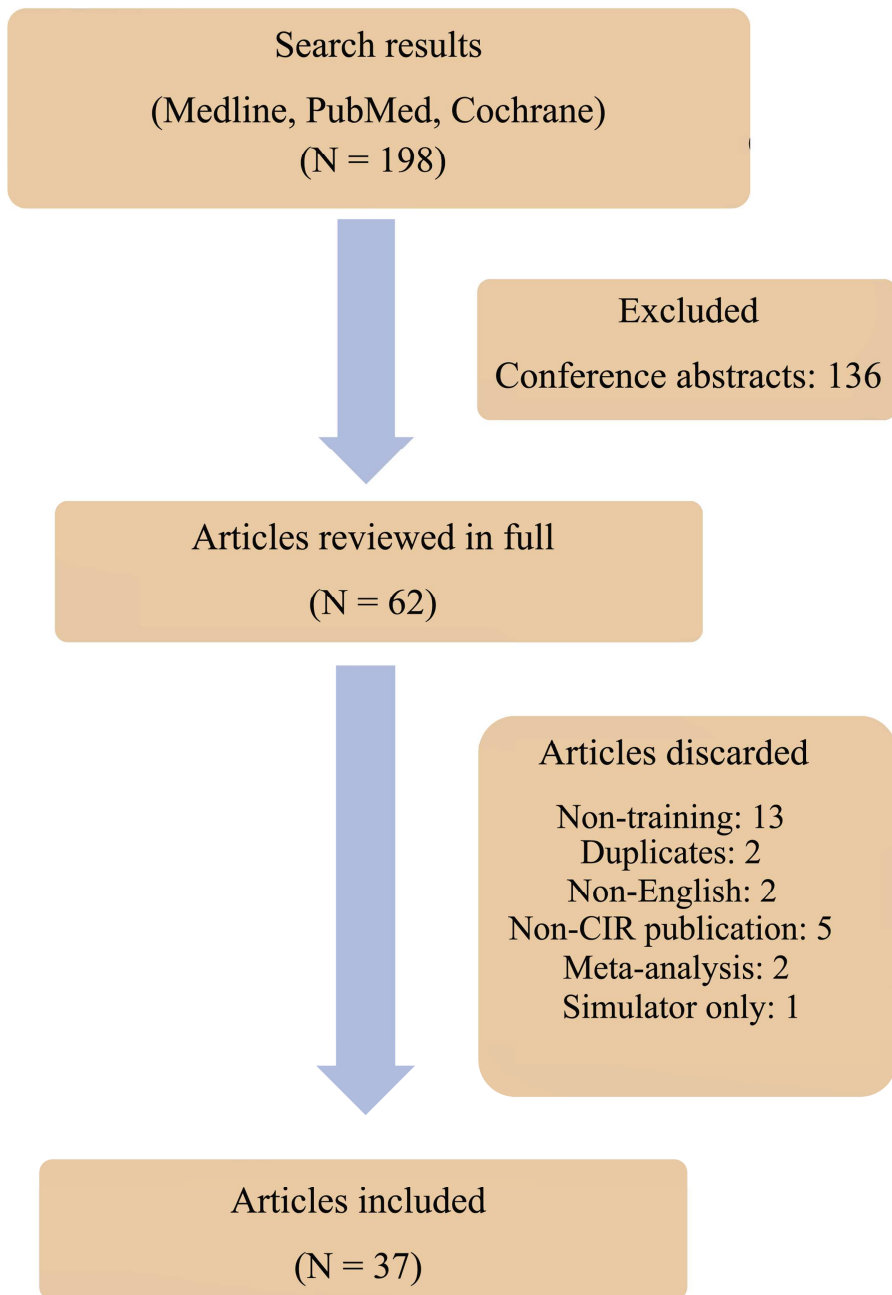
Search results
(Medline, PubMed, Cochrane)
(N = 198)

Excluded
Conference abstracts: 136

Articles reviewed in full
(N = 62)

Articles discarded
Non-training: 13
Duplicates: 2
Non-English: 2
Non-CIR publication: 5
Meta-analysis: 2
Simulator only: 1

Articles included
(N = 37)